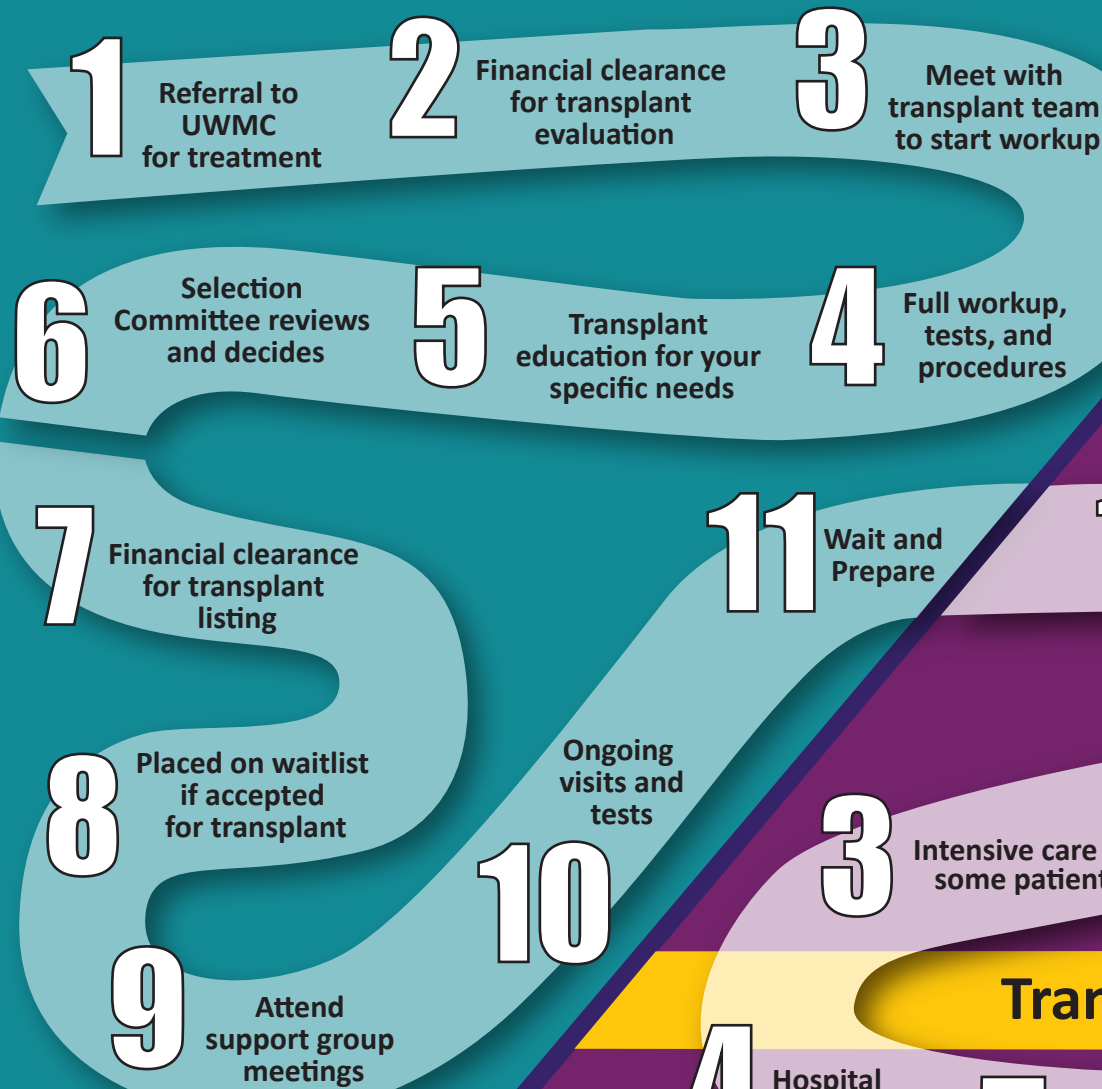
1 Referral to UWMC for treatment

2 Financial clearance for transplant evaluation

3 Meet with transplant team to start workup

4 Full workup, tests, and procedures

5 Transplant education for your specific needs

6 Selection Committee reviews and decides

7 Financial clearance for transplant listing

8 Placed on waitlist if accepted for transplant

9 Attend support group meetings

10 Ongoing visits and tests

11 Wait and Prepare

3 Intensive care some patient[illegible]

Tran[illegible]

4 Hospital